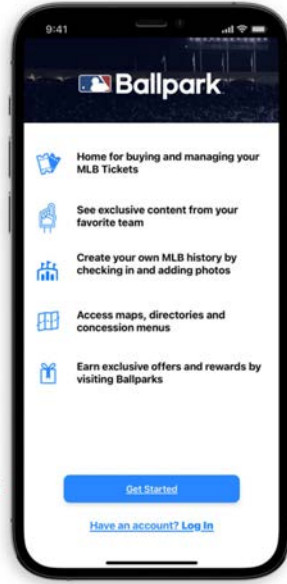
9:41

Ballpark

Home for buying and managing your MLB Tickets

See exclusive content from your favorite team

Create your own MLB history by checking in and adding photos

Access maps, directories and concession menus

Earn exclusive offers and rewards by visiting Ballparks

Get Started

Have an account? Log In